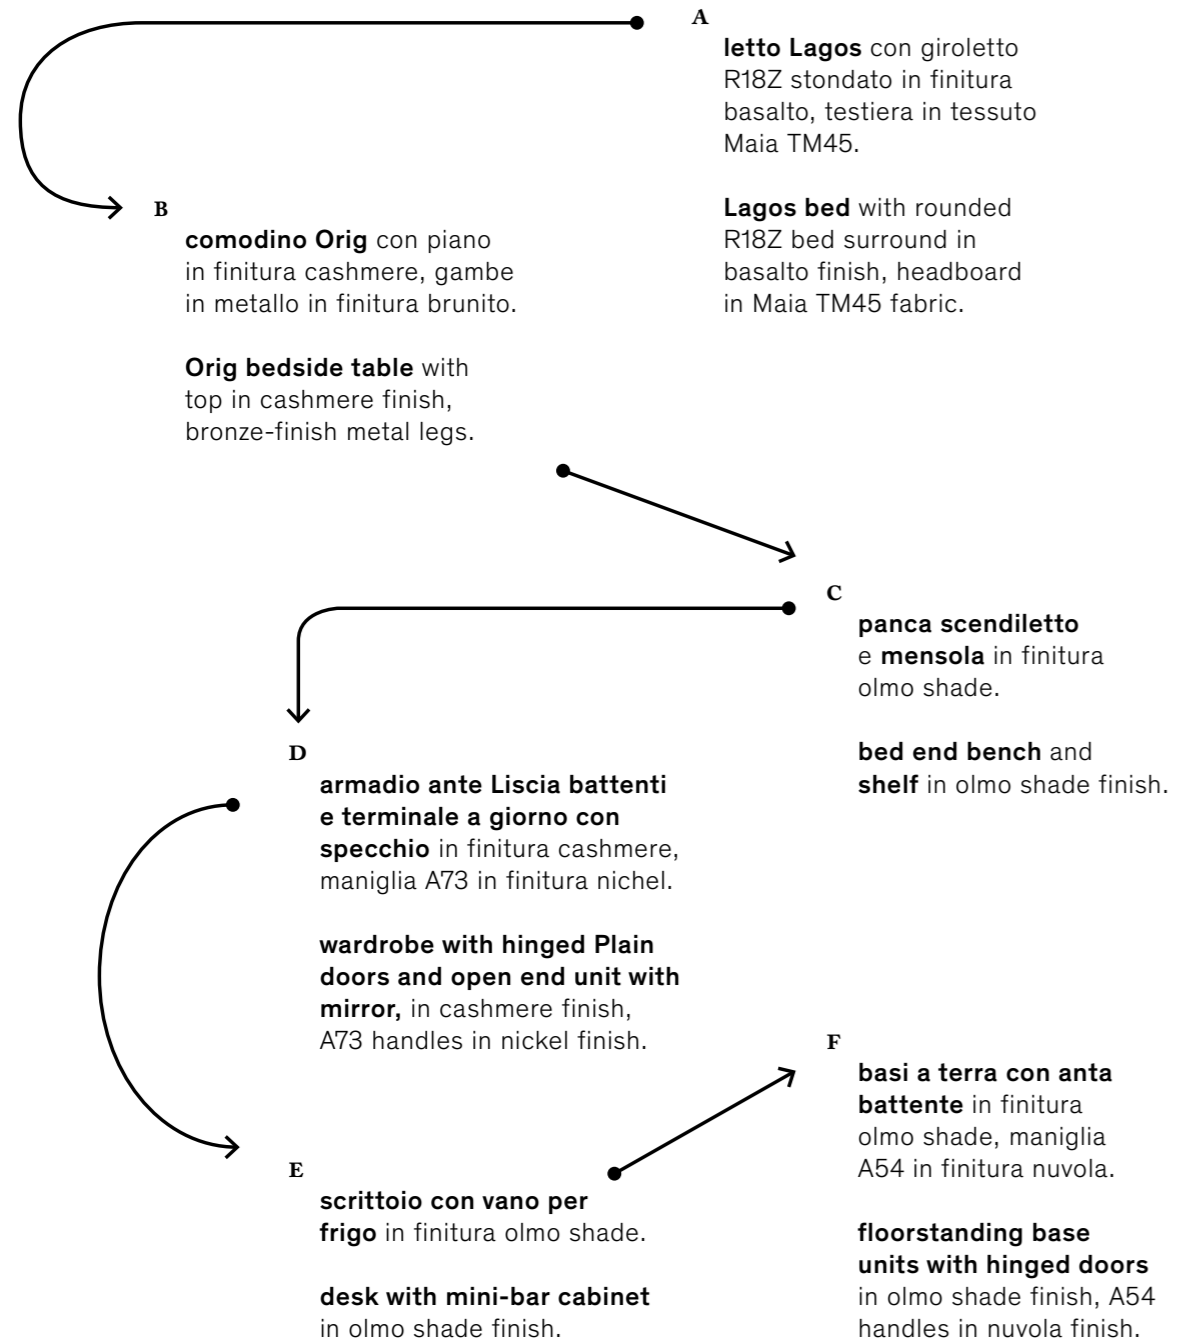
A

letto Lagos con giroletto R18Z stondato in finitura basalto, testiera in tessuto Maia TM45.

Lagos bed with rounded R18Z bed surround in basalto finish, headboard in Maia TM45 fabric.

B

comodino Orig con piano in finitura cashmere, gambe in metallo in finitura brunito.

Orig bedside table with top in cashmere finish, bronze-finish metal legs.

C

panca scendiletto e mensola in finitura olmo shade.

bed end bench and shelf in olmo shade finish.

D

armadio ante Liscia battenti e terminale a giorno con specchio in finitura cashmere, maniglia A73 in finitura nichel.

wardrobe with hinged Plain doors and open end unit with mirror, in cashmere finish, A73 handles in nickel finish.

E

scrittoio con vano per frigo in finitura olmo shade.

desk with mini-bar cabinet in olmo shade finish.

F

basi a terra con anta battente in finitura olmo shade, maniglia A54 in finitura nuvola.

floorstanding base units with hinged doors in olmo shade finish, A54 handles in nuvola finish.